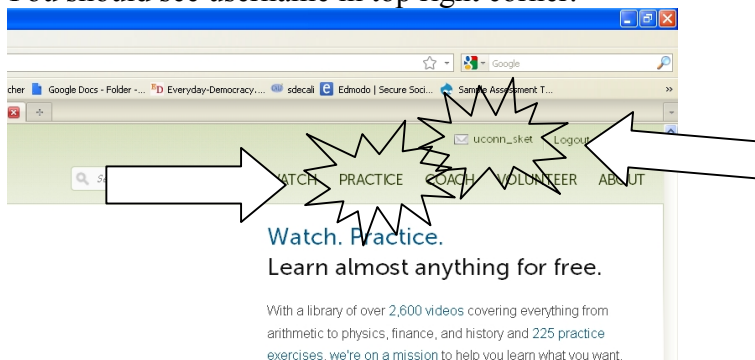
You should see username in top right corner.

Google

cher Google Docs - Folder -... Everyday-Democracy.... sdecali Edmodo | Secure Soci... Sample Assessment T...

uconn_sket Logout

WATCH PRACTICE COACH VOLUNTEER ABOUT

Watch. Practice.
Learn almost anything for free.

With a library of over 2,600 videos covering everything from arithmetic to physics, finance, and history and 225 practice exercises, we're on a mission to help you learn what you want.